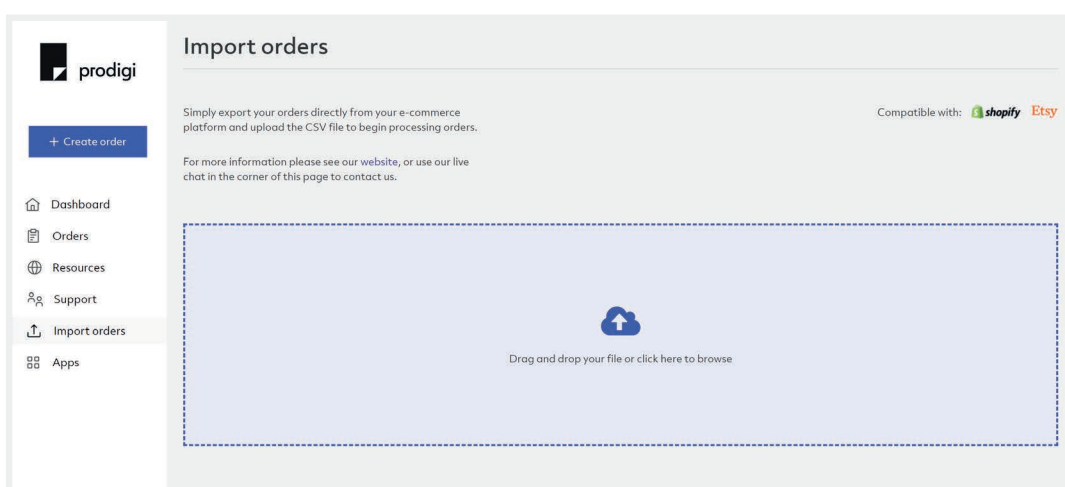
prodigi

+ Create order

Dashboard
Orders
Resources
Support
Import orders
Apps

Import orders

Simply export your orders directly from your e-commerce platform and upload the CSV file to begin processing orders.

For more information please see our website, or use our live chat in the corner of this page to contact us.

Compatible with: shopify Etsy

Drag and drop your file or click here to browse